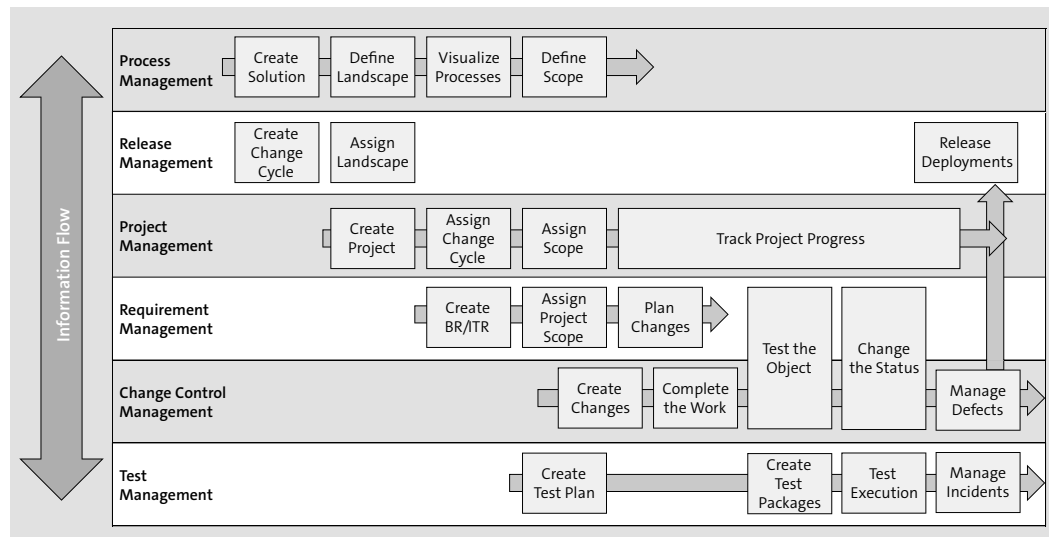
Information Flow

Process Management

Create Solution

Define Landscape

Visualize Processes

Define Scope

Release Management

Create Change Cycle

Assign Landscape

Release Deployments

Project Management

Create Project

Assign Change Cycle

Assign Scope

Track Project Progress

Requirement Management

Create BR/ITR

Assign Project Scope

Plan Changes

Test the Object

Change the Status

Change Control Management

Create Changes

Complete the Work

Manage Defects

Test Management

Create Test Plan

Create Test Packages

Test Execution

Manage Incidents